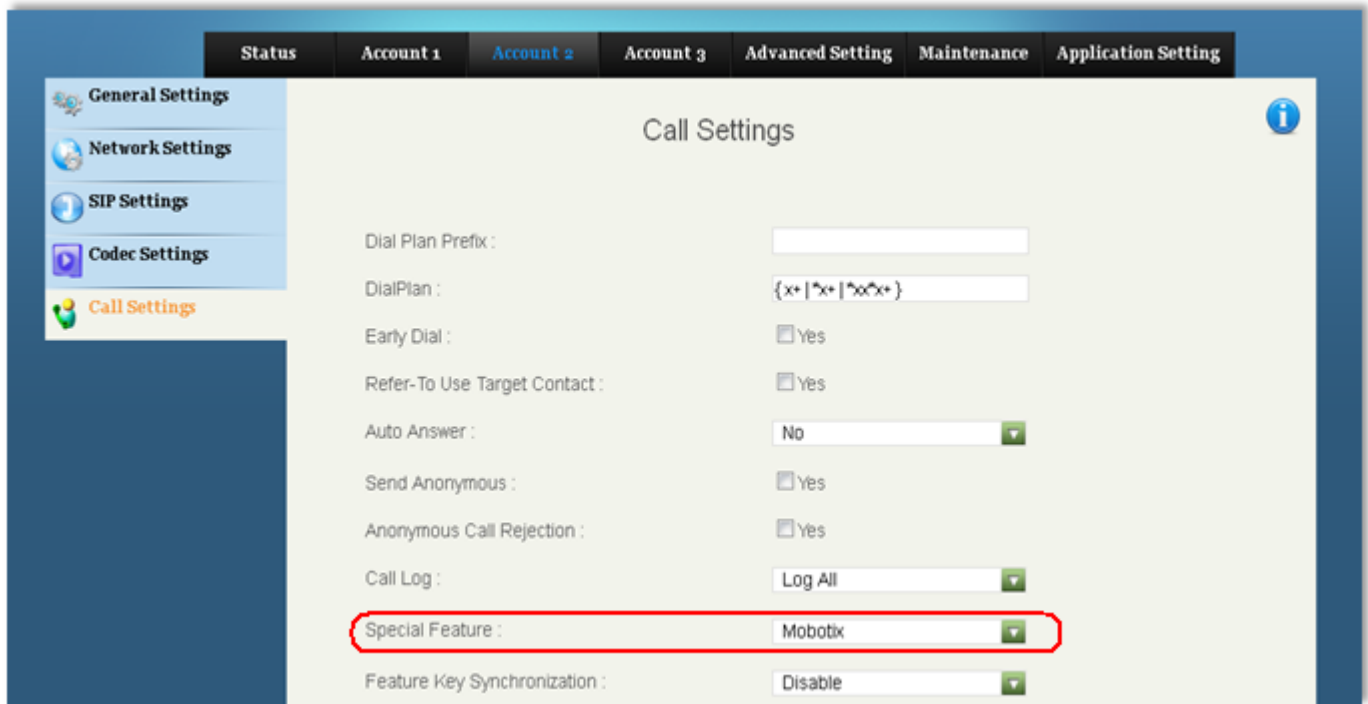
Status Account 1 Account 2 Account 3 Advanced Setting Maintenance Application Setting

General Settings
Network Settings
SIP Settings
Codec Settings
Call Settings

Call Settings

Dial Plan Prefix :
DialPlan : {x+|*x+|*xx*x+}
Early Dial : Yes
Refer-To Use Target Contact : Yes
Auto Answer : No
Send Anonymous : Yes
Anonymous Call Rejection : Yes
Call Log : Log All
Special Feature : Mobotix
Feature Key Synchronization : Disable